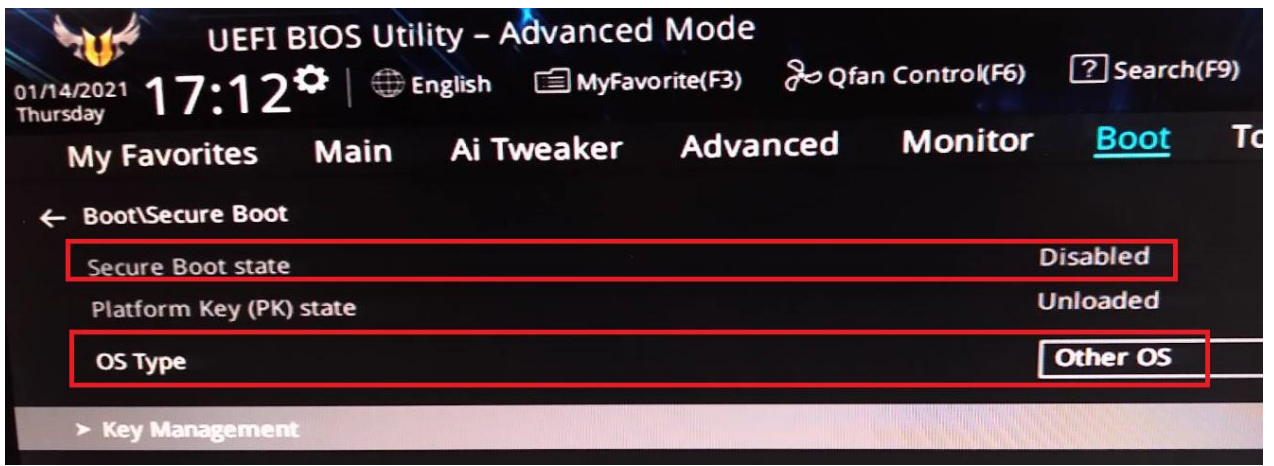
UEFI BIOS Utility – Advanced Mode

01/14/2021 Thursday 17:12 | English MyFavorite(F3) Qfan Control(F6) Search(F9)

My Favorites Main Ai Tweaker Advanced Monitor Boot To

← Boot\Secure Boot

Secure Boot state Disabled

Platform Key (PK) state Unloaded

OS Type Other OS

> Key Management